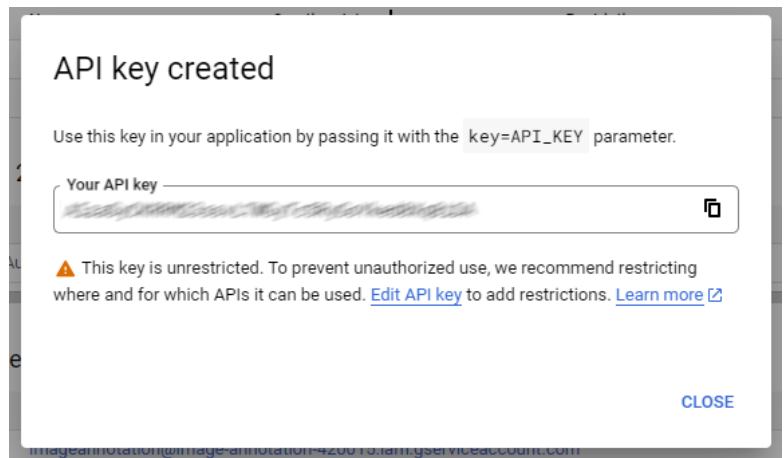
API key created

Use this key in your application by passing it with the key=API_KEY parameter.

Your API key

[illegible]

This key is unrestricted. To prevent unauthorized use, we recommend restricting where and for which APIs it can be used. Edit API key to add restrictions. Learn more

CLOSE

imageannotation@image-annotation-420015.iam.gserviceaccount.com